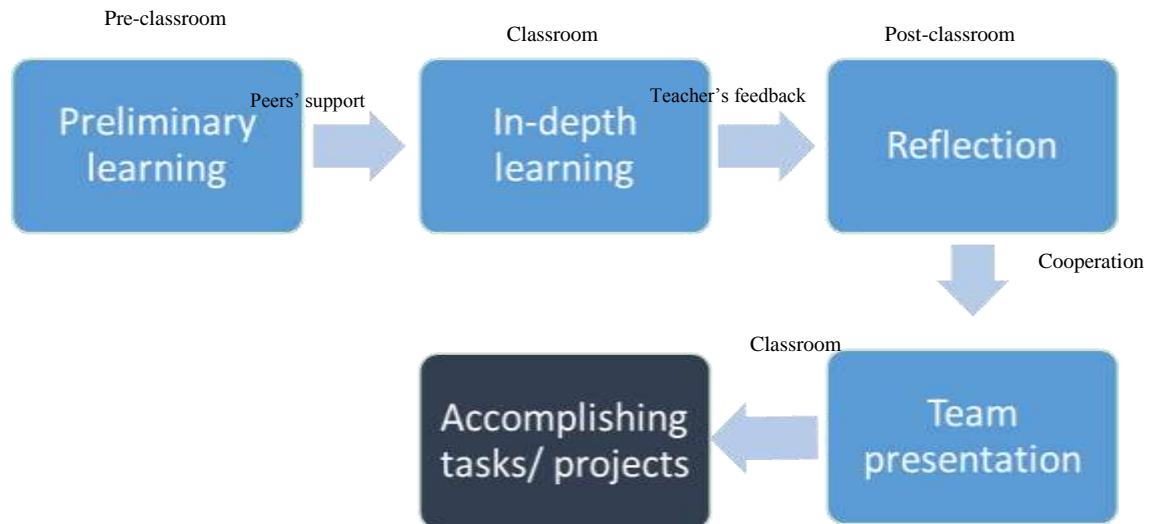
Pre-classroom

Classroom

Post-classroom

Preliminary learning

Peers' support

In-depth learning

Teacher's feedback

Reflection

Cooperation

Classroom

Accomplishing tasks/ projects

Team presentation